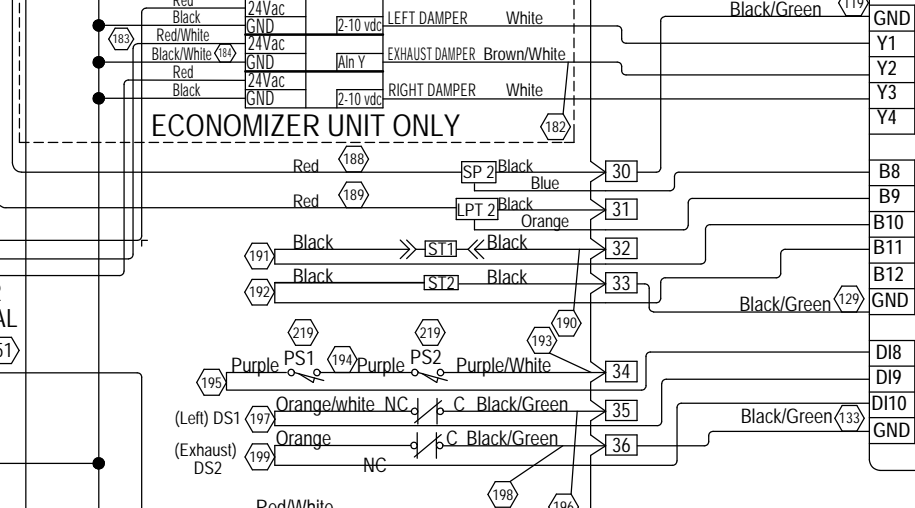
Red
Black
183
Red/White
Black/White 184
Red
Black
24Vac
GND
24Vac
GND
24Vac
GND
2-10 vdc
AIn Y
2-10 vdc
LEFT DAMPER White
EXHAUST DAMPER Brown/White
RIGHT DAMPER White
182
ECONOMIZER UNIT ONLY
Black/Green 119
GND
Y1
Y2
Y3
Y4
Red 188
SP 2 Black
Blue
30
Red 189
LPT 2 Black
Orange
31
B8
B9
B10
B11
B12
191 Black ST1 Black
32
192 Black ST2 Black
33
Black/Green 129 GND
AL
51
190
219
219
193
195 Purple PS1 194 Purple PS2 Purple/White
34
DI8
DI9
DI10
(Left) DS1 197 Orange/white NC C Black/Green
35
Black/Green 133 GND
(Exhaust) DS2 199 Orange C Black/Green
NC
36
198
186
Red/White